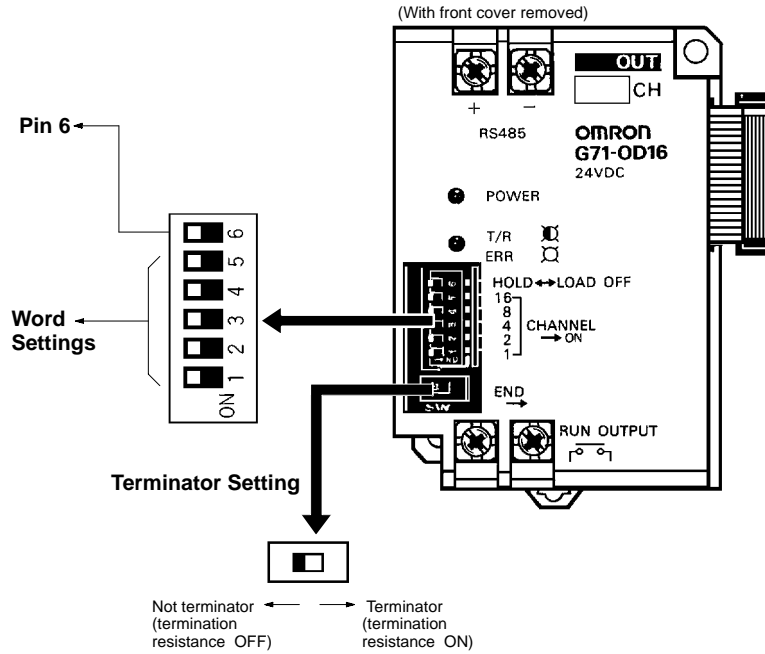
(With front cover removed)

OUT
CH
+ −
RS485
OMRON
G71-OD16
24VDC
POWER
T/R
ERR
HOLD↔LOAD OFF
16
8
4
2
1
CHANNEL
→ON
END
→
RUN OUTPUT
SW

Pin 6
6
5
4
3
2
1
ON
Word Settings

Terminator Setting

Not terminator (termination resistance OFF)
Terminator (termination resistance ON)